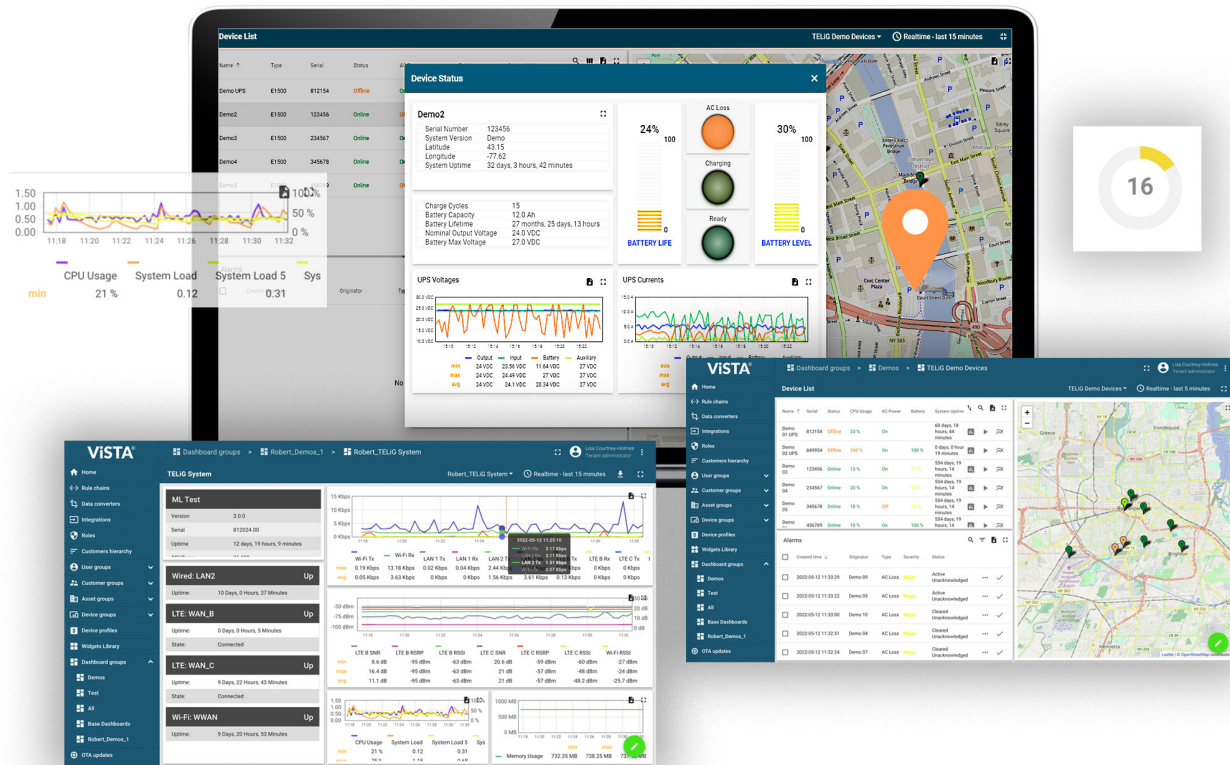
Device List

TELiG Demo Devices ▾ Realtime - last 15 minutes

| Name ↑ | Type | Serial | Status |
|---|---|---|---|
| Demo UPS | E1500 | 812154 | Offline |
| Demo2 | E1500 | 123456 | Online |
| Demo3 | E1500 | 234567 | Online |
| Demo4 | E1500 | 345678 | Online |

Device Status

Demo2

| | |
|---|---|
| Serial Number | 123456 |
| System Version | Demo |
| Latitude | 43.15 |
| Longitude | -77.62 |
| System Uptime | 32 days, 3 hours, 42 minutes |

| | |
|---|---|
| Charge Cycles | 15 |
| Battery Capacity | 12.0 Ah |
| Battery Lifetime | 27 months, 25 days, 13 hours |
| Nominal Output Voltage | 24.0 VDC |
| Battery Max Voltage | 27.0 VDC |

24% 100 0 BATTERY LIFE

AC Loss

Charging

Ready

30% 100 0 BATTERY LEVEL

UPS Voltages

| | Output | Input | Battery | Auxiliary |
|---|---|---|---|---|
| min | 24 VDC | 23.56 VDC | 11.64 VDC | 27 VDC |
| max | 24 VDC | 24.49 VDC | 27 VDC | 27 VDC |
| avg | 24 VDC | 24.1 VDC | 20.34 VDC | 27 VDC |

UPS Currents

1.50
1.00
0.50
0.00
11:18 11:20 11:22 11:24 11:26 11:28 11:30 11:32
100 %
50 %
0 %

| | CPU Usage | System Load | System Load 5 | Sys |
|---|---|---|---|---|
| min | 21 % | 0.12 | 0.31 | |

16

ViSTA Dashboard groups > Demos > TELiG Demo Devices

Lisa Courtney-Holmes Tenant administrator

Home
Rule chains
Data converters
Integrations
Roles
Customers hierarchy
User groups
Customer groups
Asset groups
Device groups
Device profiles
Widgets Library
Dashboard groups
Demos
Test
All
Base Dashboards
Robert_Demos_1
OTA updates

Device List

TELiG Demo Devices ▾ Realtime - last 5 minutes

| Name ↑ | Serial | Status | CPU Usage | AC Power | Battery | System Uptime |
|---|---|---|---|---|---|---|
| Demo 01 UPS | 812154 | Offline | 23 % | On | | 60 days, 18 hours, 44 minutes |
| Demo 02 UPS | 849954 | Offline | 100 % | On | 100 % | 0 days, 0 hours, 4 minutes |
| Demo 03 | 123456 | Online | 13 % | On | 100 % | 554 days, 19 hours, 14 minutes |
| Demo 04 | 234567 | Online | 25 % | On | | 554 days, 19 hours, 14 minutes |
| Demo 05 | 345678 | Online | 16 % | Off | | 554 days, 19 hours, 14 minutes |
| Demo | 456789 | Online | 16 % | On | 100 % | 554 days, 19 hours |

Alarms

| Created time ↓ | Originator | Type | Severity | Status |
|---|---|---|---|---|
| 2022-05-12 11:33:29 | Demo 09 | AC Loss | Major | Active Unacknowledged |
| 2022-05-12 11:33:22 | Demo 05 | AC Loss | Major | Active Unacknowledged |
| 2022-05-12 11:33:00 | Demo 10 | AC Loss | Major | Cleared Unacknowledged |
| 2022-05-12 11:32:51 | Demo 04 | AC Loss | Major | Cleared Unacknowledged |
| 2022-05-12 11:32:24 | Demo 07 | AC Loss | Major | Cleared Unacknowledged |

ViSTA Dashboard groups > Robert_Demos_1 > Robert_TELiG System

Lisa Courtney-Holmes Tenant administrator

TELiG System

Robert_TELiG System ▾ Realtime - last 15 minutes

ML Test

| | |
|---|---|
| Version | 3.0.0 |
| Serial | 812024.00 |
| Uptime | 12 days, 19 hours, 9 minutes |

Wired: LAN2 Up
Uptime: 0 Days, 0 Hours, 37 Minutes

LTE: WAN_B Up
Uptime: 0 Days, 0 Hours, 5 Minutes
State: Connected

LTE: WAN_C Up
Uptime: 9 Days, 22 Hours, 43 Minutes
State: Connected

Wi-Fi: WWAN Up
Uptime: 9 Days, 20 Hours, 53 Minutes

15 Kbps
10 Kbps
5 Kbps
0 bps
2022-05-12 11:25:10

| | Wi-Fi Tx | Wi-Fi Rx | LAN 1 Tx | LAN 1 Rx | LAN 2 | | LTE B Rx | LTE C Tx |
|---|---|---|---|---|---|---|---|---|
| min | 0.19 Kbps | 13.18 Kbps | 0.02 Kbps | 0.04 Kbps | 0.04 | | 0 Kbps | 0 Kbps |
| avg | 0.05 Kbps | 3.63 Kbps | 0 Kbps | 0 Kbps | 1.56 Kbps | 3.61 Kbps | 0.13 Kbps | 0 Kbps |

-50 dBm
-75 dBm
-100 dBm
0 dB
-20 dB

| | LTE B SNR | LTE B RSRP | LTE B RSSI | LTE C SNR | LTE C RSRP | LTE C RSSI | Wi-Fi RSSI |
|---|---|---|---|---|---|---|---|
| min | 8.6 dB | -95 dBm | -63 dBm | 21 dB | -59 dBm | -27 dBm | -27 dBm |
| max | 16.4 dB | -95 dBm | -63 dBm | 21 dB | -57 dBm | -48 dBm | -24 dBm |
| avg | 11.1 dB | -95 dBm | -63 dBm | 21 dB | -57 dBm | -48.2 dBm | -25.7 dBm |

| | CPU Usage | System Load | System Load 5 | Sys |
|---|---|---|---|---|
| min | 21 % | 0.12 | 0.31 | |

1000 MB
500 MB
0 MB

| | min | max |
|---|---|---|
| Memory Usage | 732.35 MB | 738.25 MB |